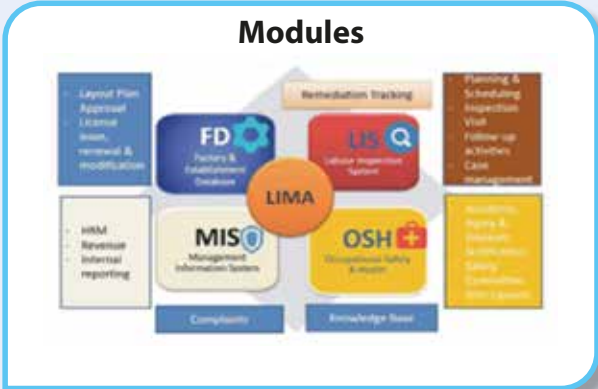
Modules

- Layout Plan Approval
- License issue, renewal & modification

Remediation Tracking

- Planning & Scheduling
- Inspection Visit
- Follow up activities
- Case management

FD
Factory & Establishment Database

LIS
Labour Inspection System

LIMA

- HRM
- Revenue
- Internal reporting

MIS
Management Information System

OSH
Occupational Safety & Health

- Accidents, Injury & Diseases notification
- Safety Committee
- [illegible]

Complaints

Knowledge Base